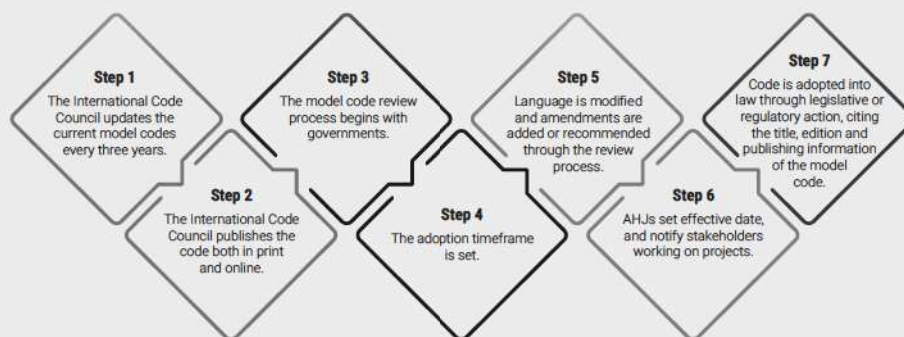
Step 1
The International Code Council updates the current model codes every three years.

Step 2
The International Code Council publishes the code both in print and online.

Step 3
The model code review process begins with governments.

Step 4
The adoption timeframe is set.

Step 5
Language is modified and amendments are added or recommended through the review process.

Step 6
AHJs set effective date, and notify stakeholders working on projects.

Step 7
Code is adopted into law through legislative or regulatory action, citing the title, edition and publishing information of the model code.